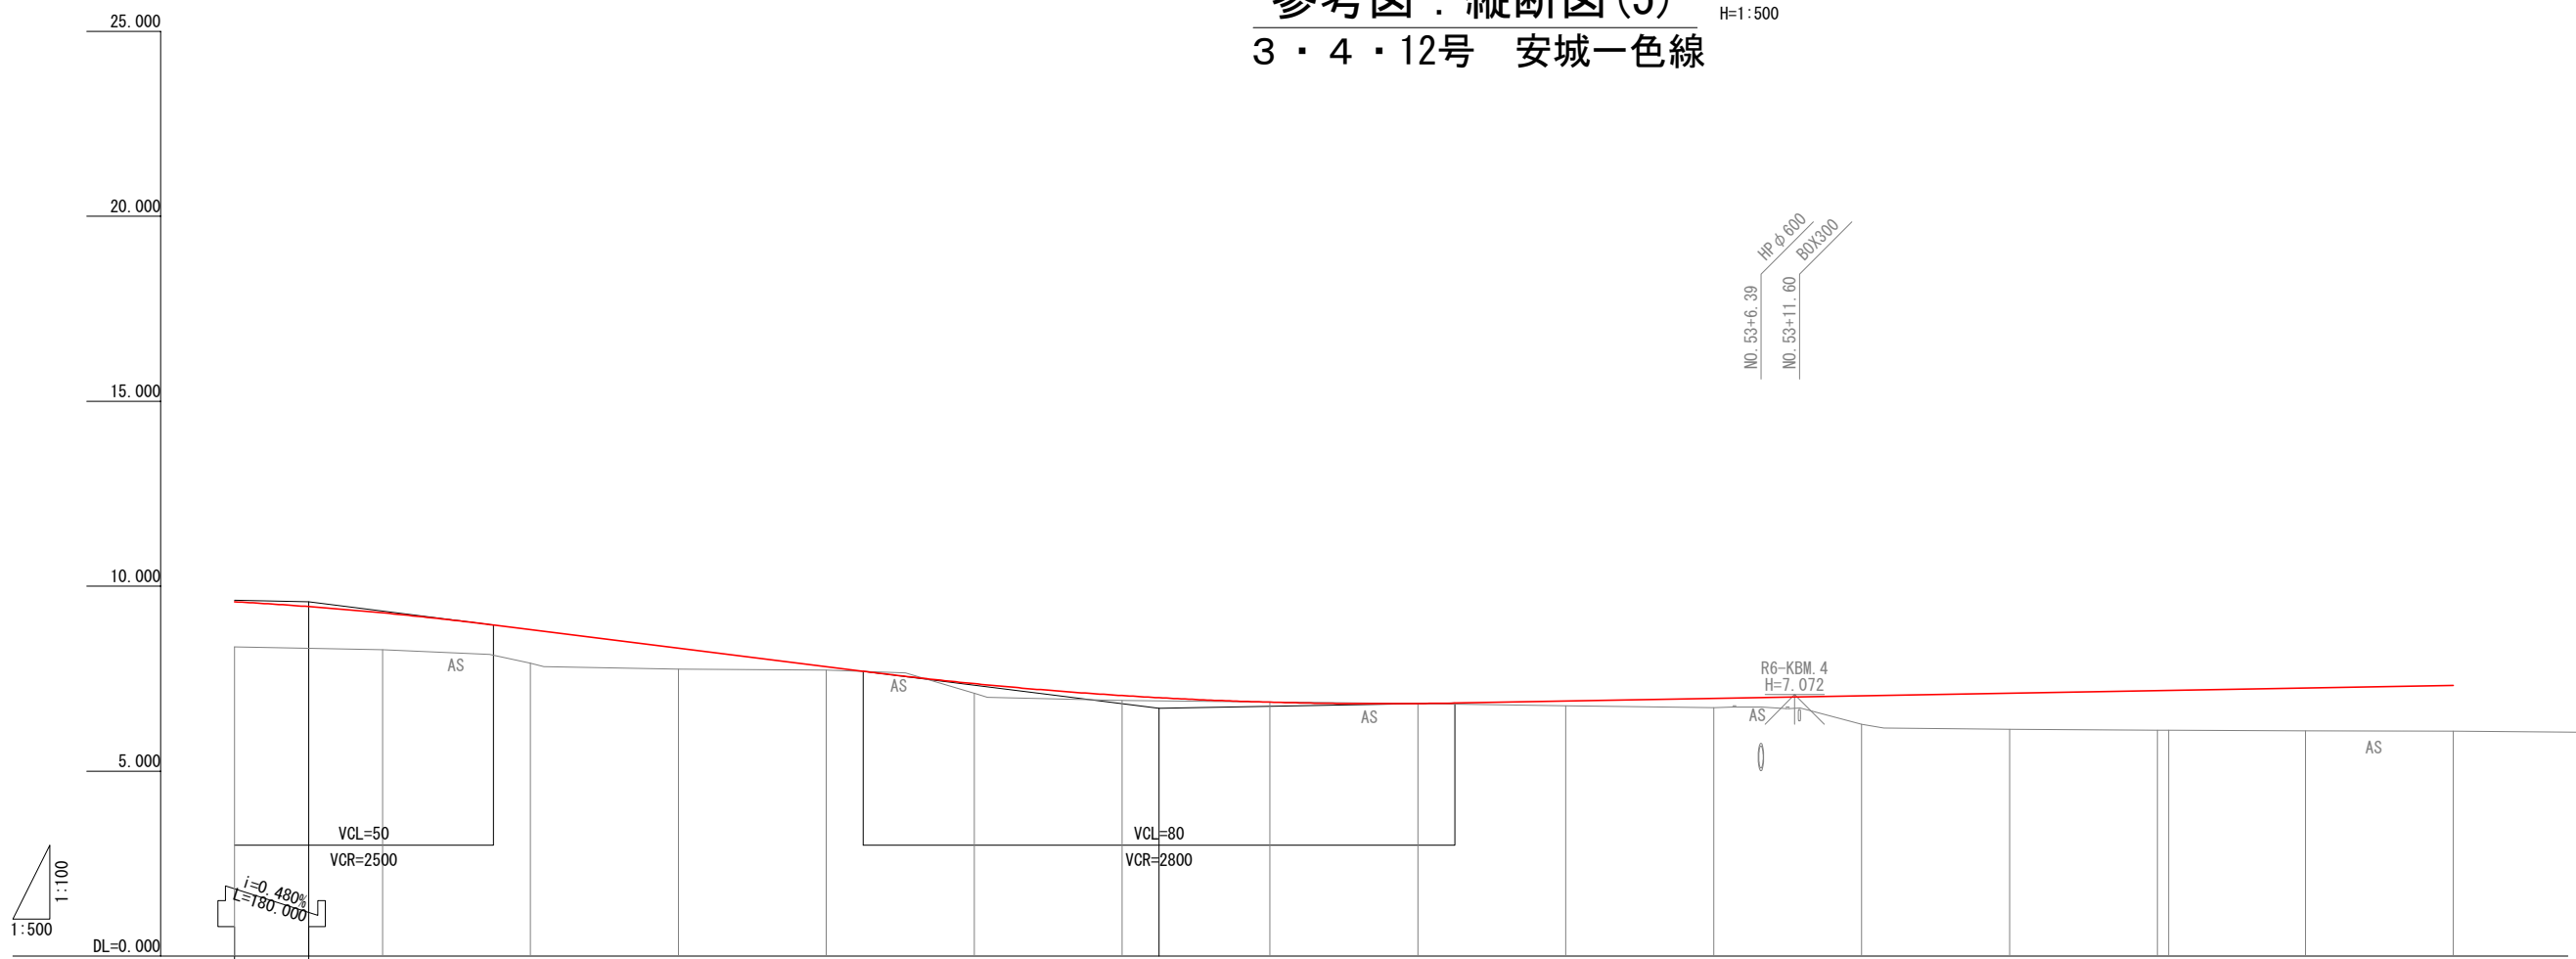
参考図：縦断図(5)
H=1:500
３・４・12号　安城一色線

25.000
20.000
15.000
10.000
5.000
DL=0.000

HPφ600
BOX300
NO.53+6.39
NO.53+11.60

R6-KBM.4
H=7.072

AS
AS
AS
AS
AS

VCL=50
VCR=2500
VCL=80
VCR=2800

i=0.480%
L=180.000

1:100
1:500